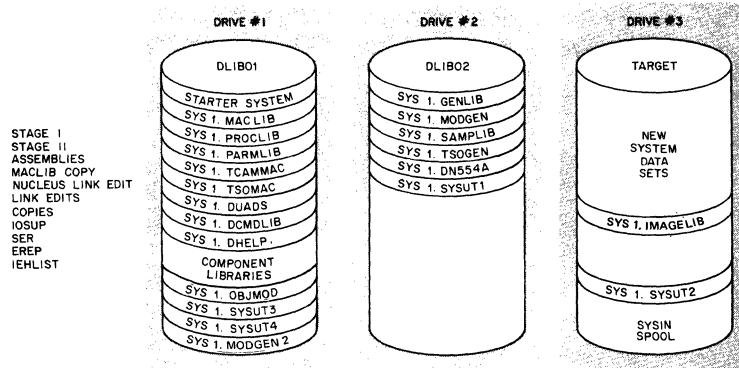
STAGE I
STAGE II
ASSEMBLIES
MACLIB COPY
NUCLEUS LINK EDIT
LINK EDITS
COPIES
IOSUP
SER
EREP
IEHLIST

DRIVE #1

DLIB01

STARTER SYSTEM
SYS 1. MACLIB
SYS 1. PROCLIB
SYS 1. PARMLIB
SYS 1. TCAMMAC
SYS 1. TSOMAC
SYS 1. DUADS
SYS 1. DCMDLIB
SYS 1. DHELP.
COMPONENT LIBRARIES
SYS 1. OBJMOD
SYS 1. SYSUT3
SYS 1. SYSUT4
SYS 1. MODGEN 2

DRIVE #2

DLIB02

SYS 1. GENLIB
SYS 1. MODGEN
SYS 1. SAMPLIB
SYS 1. TSOGEN
SYS 1. DN554A
SYS 1. SYSUT1

DRIVE #3

TARGET

NEW SYSTEM DATA SETS

SYS 1. IMAGELIB

SYS 1. SYSUT2

SYSIN SPOOL